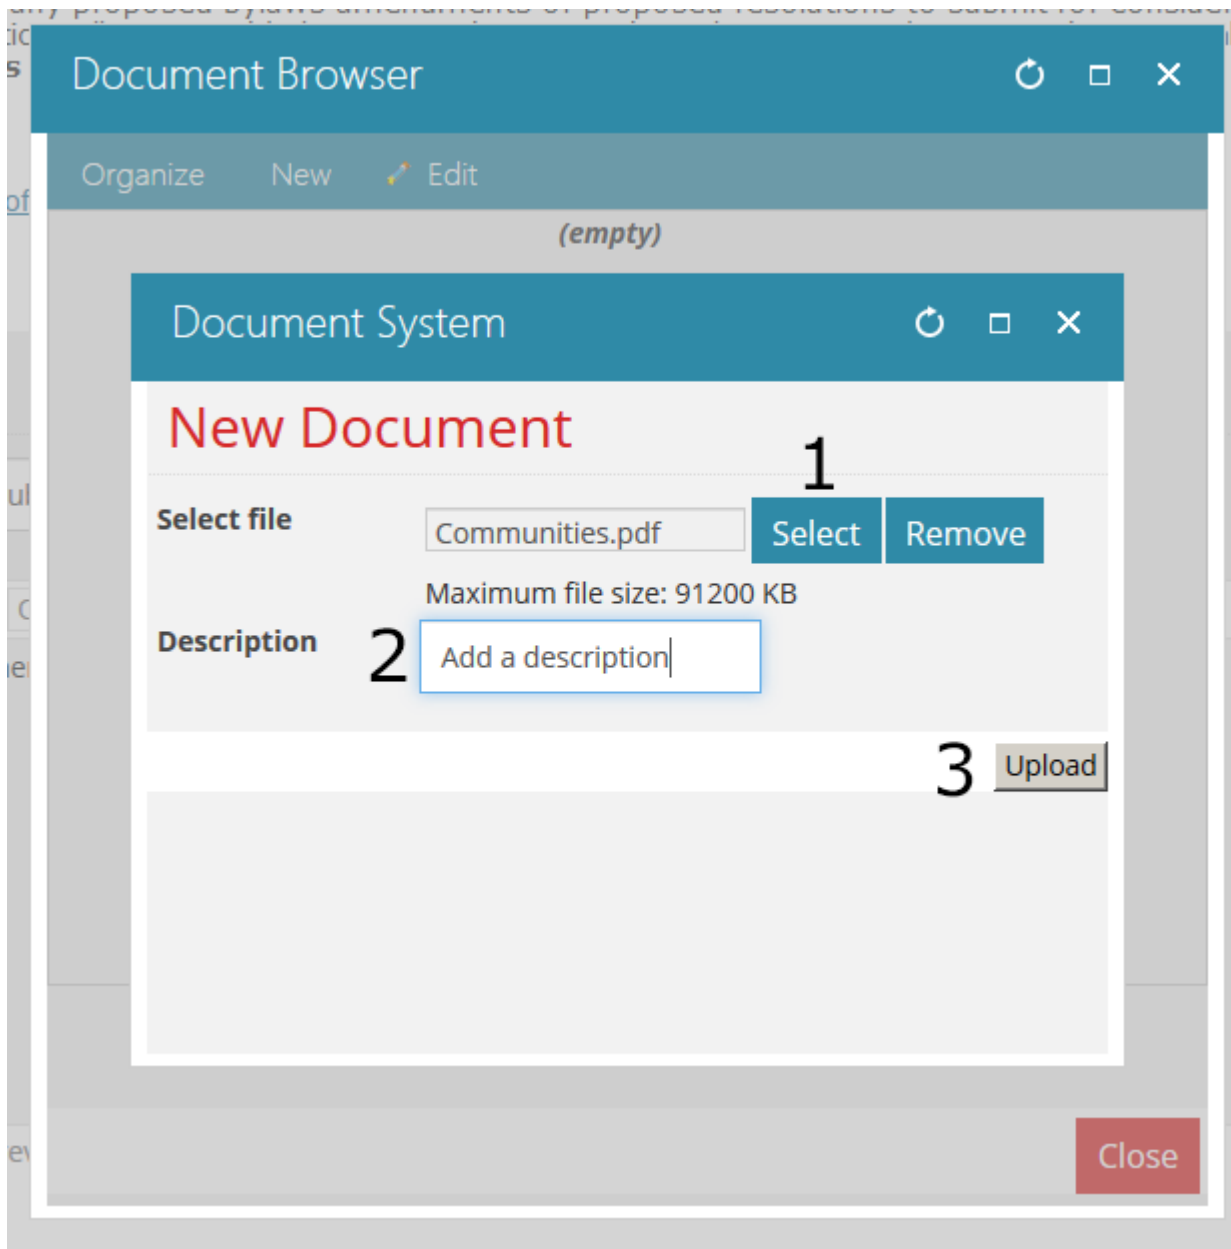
Document Browser

Organize New Edit

(empty)

Document System

New Document

1

Select file Communities.pdf Select Remove

Maximum file size: 91200 KB

Description 2 Add a description

3 Upload

Close